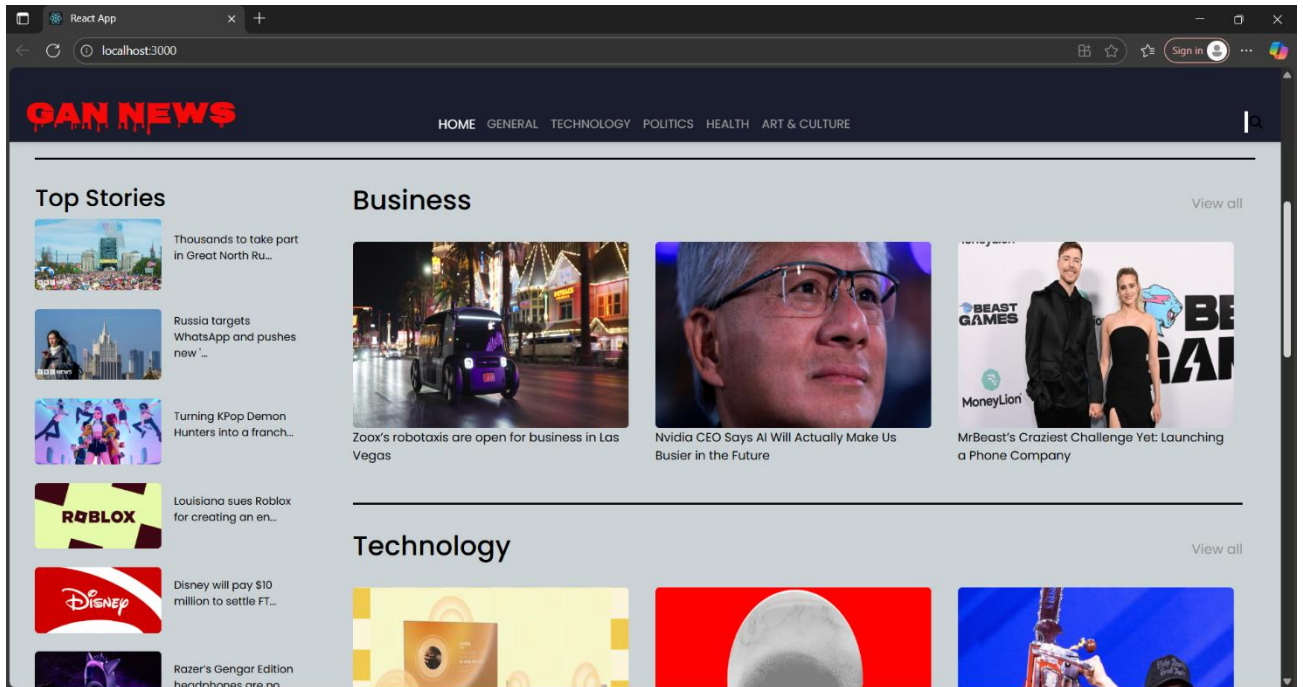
React App

localhost:3000

Sign in

GAN NEWS

HOME GENERAL TECHNOLOGY POLITICS HEALTH ART & CULTURE

Top Stories

Thousands to take part in Great North Ru...

Russia targets WhatsApp and pushes new '...

Turning KPop Demon Hunters into a franch...

ROBLOX

Louisiana sues Roblox for creating an en...

Disney

Disney will pay $10 million to settle FT...

Razer's Gengar Edition headphones are no...

Business

View all

Zoox's robotaxis are open for business in Las Vegas

Nvidia CEO Says AI Will Actually Make Us Busier in the Future

BEAST GAMES

MoneyLion

MrBeast's Craziest Challenge Yet: Launching a Phone Company

Technology

View all